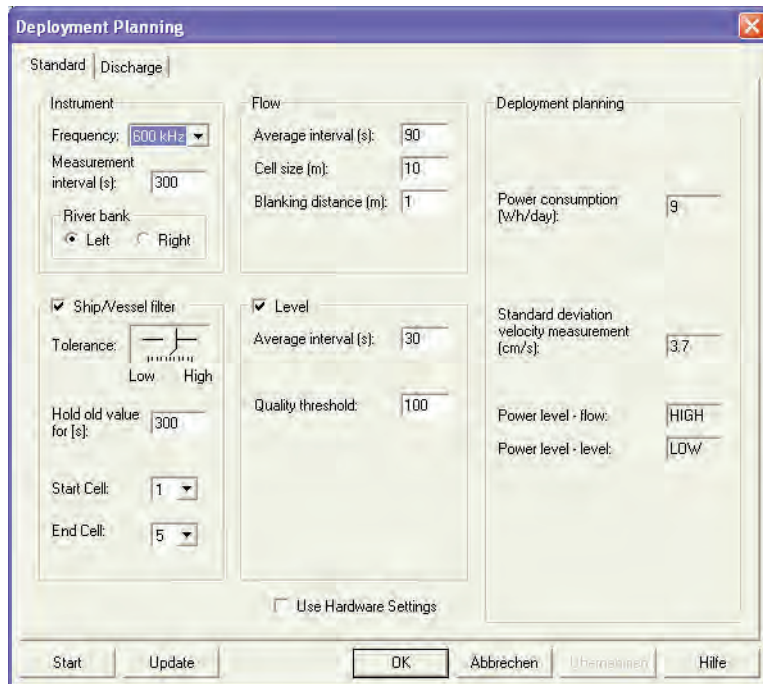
Deployment Planning

Standard | Discharge

Instrument
Frequency: 600 kHz
Measurement interval (s): 300
River bank
Left Right

Flow
Average interval (s): 90
Cell size (m): 10
Blanking distance (m): 1

Deployment planning

Power consumption (Wh/day): 9

Ship/Vessel filter
Tolerance:
Low High
Hold old value for [s]: 300
Start Cell: 1
End Cell: 5

Level
Average interval (s): 30
Quality threshold: 100

Standard deviation velocity measurement (cm/s): 3.7

Power level - flow: HIGH
Power level - level: LOW

Use Hardware Settings

Start Update OK Abbrechen Übernehmen Hilfe